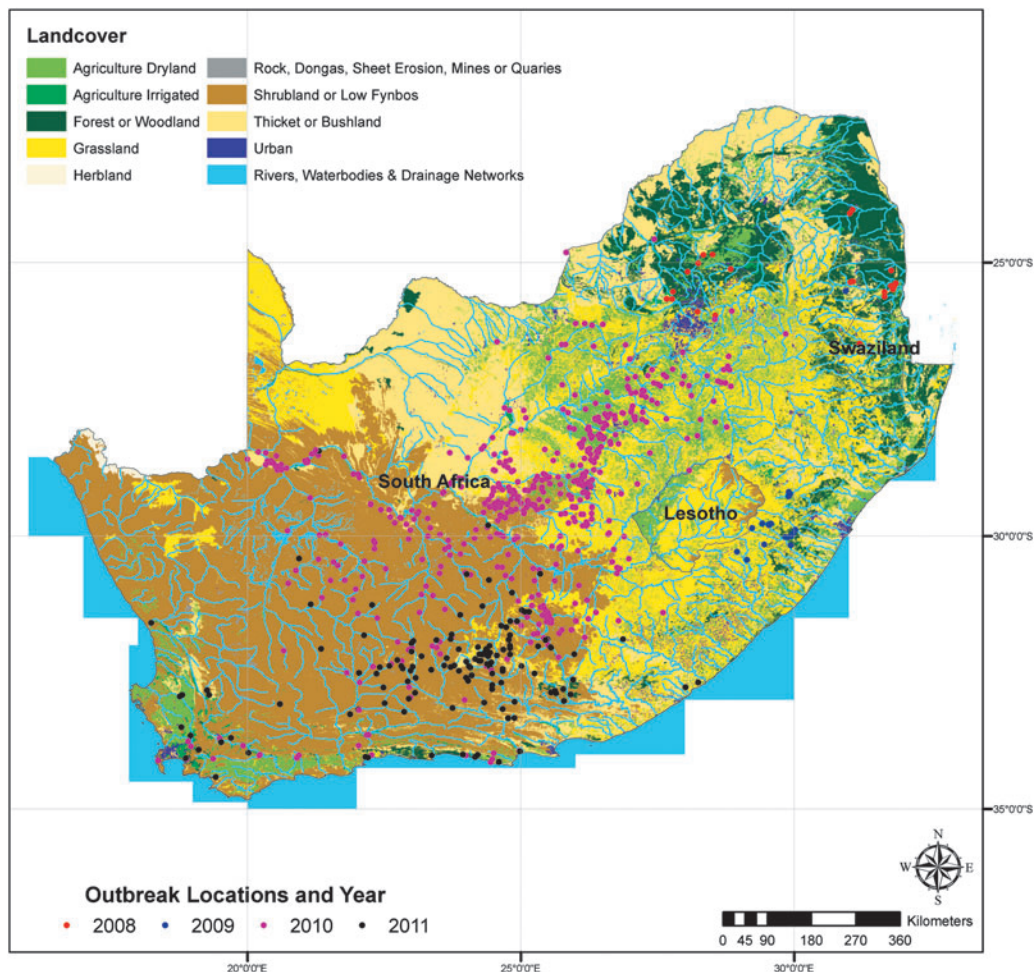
Landcover
Agriculture Dryland
Agriculture Irrigated
Forest or Woodland
Grassland
Herbland
Rock, Dongas, Sheet Erosion, Mines or Quaries
Shrubland or Low Fynbos
Thicket or Bushland
Urban
Rivers, Waterbodies & Drainage Networks

25°0'0"S
Swaziland
South Africa
Lesotho
30°0'0"S
35°0'0"S

N
W
E
S

Outbreak Locations and Year
2008 2009 2010 2011

Kilometers
0 45 90 180 270 360

20°0'0"E
25°0'0"E
30°0'0"E